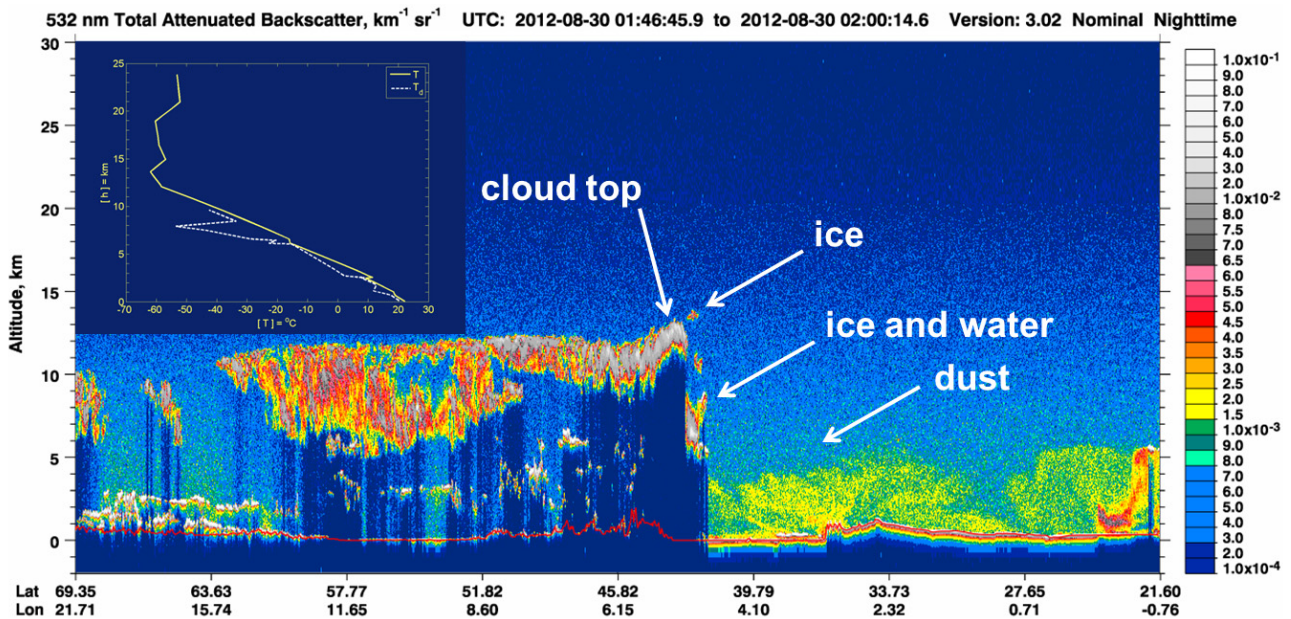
532 nm Total Attenuated Backscatter, km$^{-1}$ sr$^{-1}$ UTC: 2012-08-30 01:46:45.9 to 2012-08-30 02:00:14.6 Version: 3.02 Nominal Nighttime

30
25
20
15
10
5
0
Altitude, km

25
20
15
10
5
0
[ h ] = km
-70 -60 -50 -40 -30 -20 -10 0 10 20 30
[ T ] = °C
T
T$_d$

cloud top
ice
ice and water
dust

1.0x10$^{-1}$
9.0
8.0
7.0
6.0
5.0
4.0
3.0
2.0
1.0x10$^{-2}$
8.0
7.5
7.0
6.5
6.0
5.5
5.0
4.5
4.0
3.5
3.0
2.5
2.0
1.5
1.0x10$^{-3}$
9.0
8.0
7.0
6.0
5.0
4.0
3.0
2.0
1.0x10$^{-4}$

| Lat | 69.35 | 63.63 | 57.77 | 51.82 | 45.82 | 39.79 | 33.73 | 27.65 | 21.60 |
|---|---|---|---|---|---|---|---|---|---|
| Lon | 21.71 | 15.74 | 11.65 | 8.60 | 6.15 | 4.10 | 2.32 | 0.71 | -0.76 |